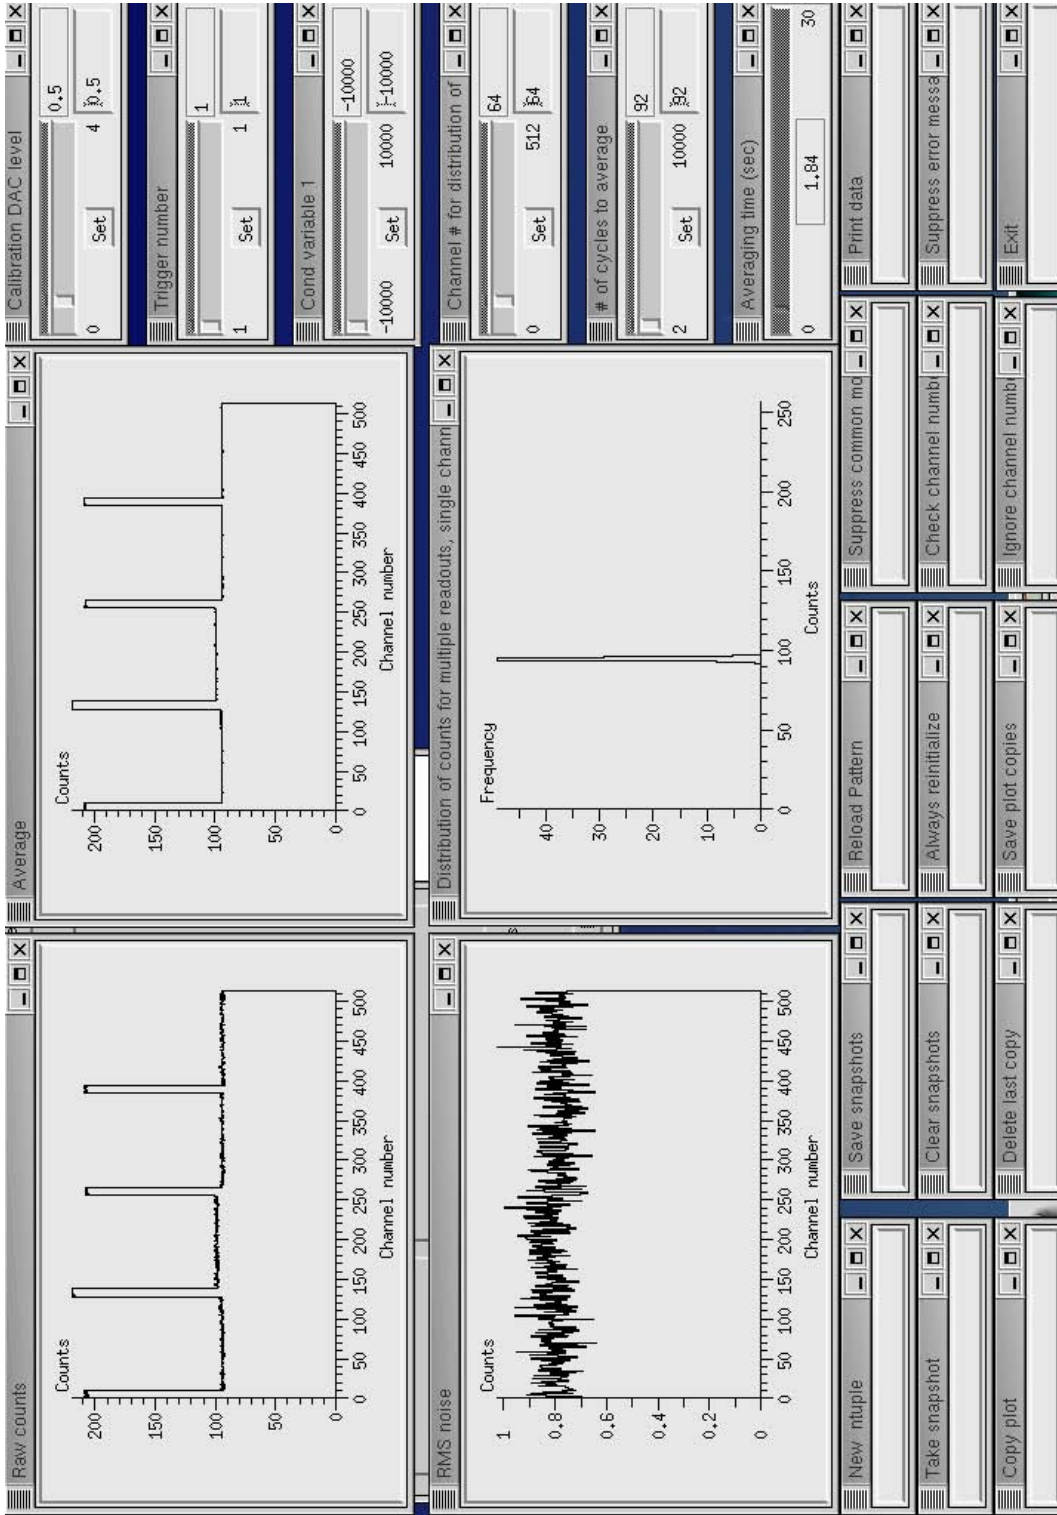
Raw counts

Counts

200
150
100
50
0

0 50 100 150 200 250 300 350 400 450 500
Channel number

Average

Counts

200
150
100
50
0

0 50 100 150 200 250 300 350 400 450 500
Channel number

RMS noise

Counts

1
0.8
0.6
0.4
0.2
0

0 50 100 150 200 250 300 350 400 450 500
Channel number

Distribution of counts for multiple readouts, single chann

Frequency

40
30
20
10
0

0 50 100 150 200 250
Counts

Calibration DAC level
0 Set 4
0.5
0.5

Trigger number
1 Set 1
1
1

Cond variable 1
-10000 Set 10000
-10000
-10000

Channel # for distribution of
0 Set 512
64
64

# of cycles to average
2 Set 10000
92
92

Averaging time (sec)
0 1.84 30

New ntuple
Save snapshots
Reload Pattern
Suppress common mo
Print data

Take snapshot
Clear snapshots
Always reinitialize
Check channel numb
Suppress error messa

Copy plot
Delete last copy
Save plot copies
Ignore channel numb
Exit